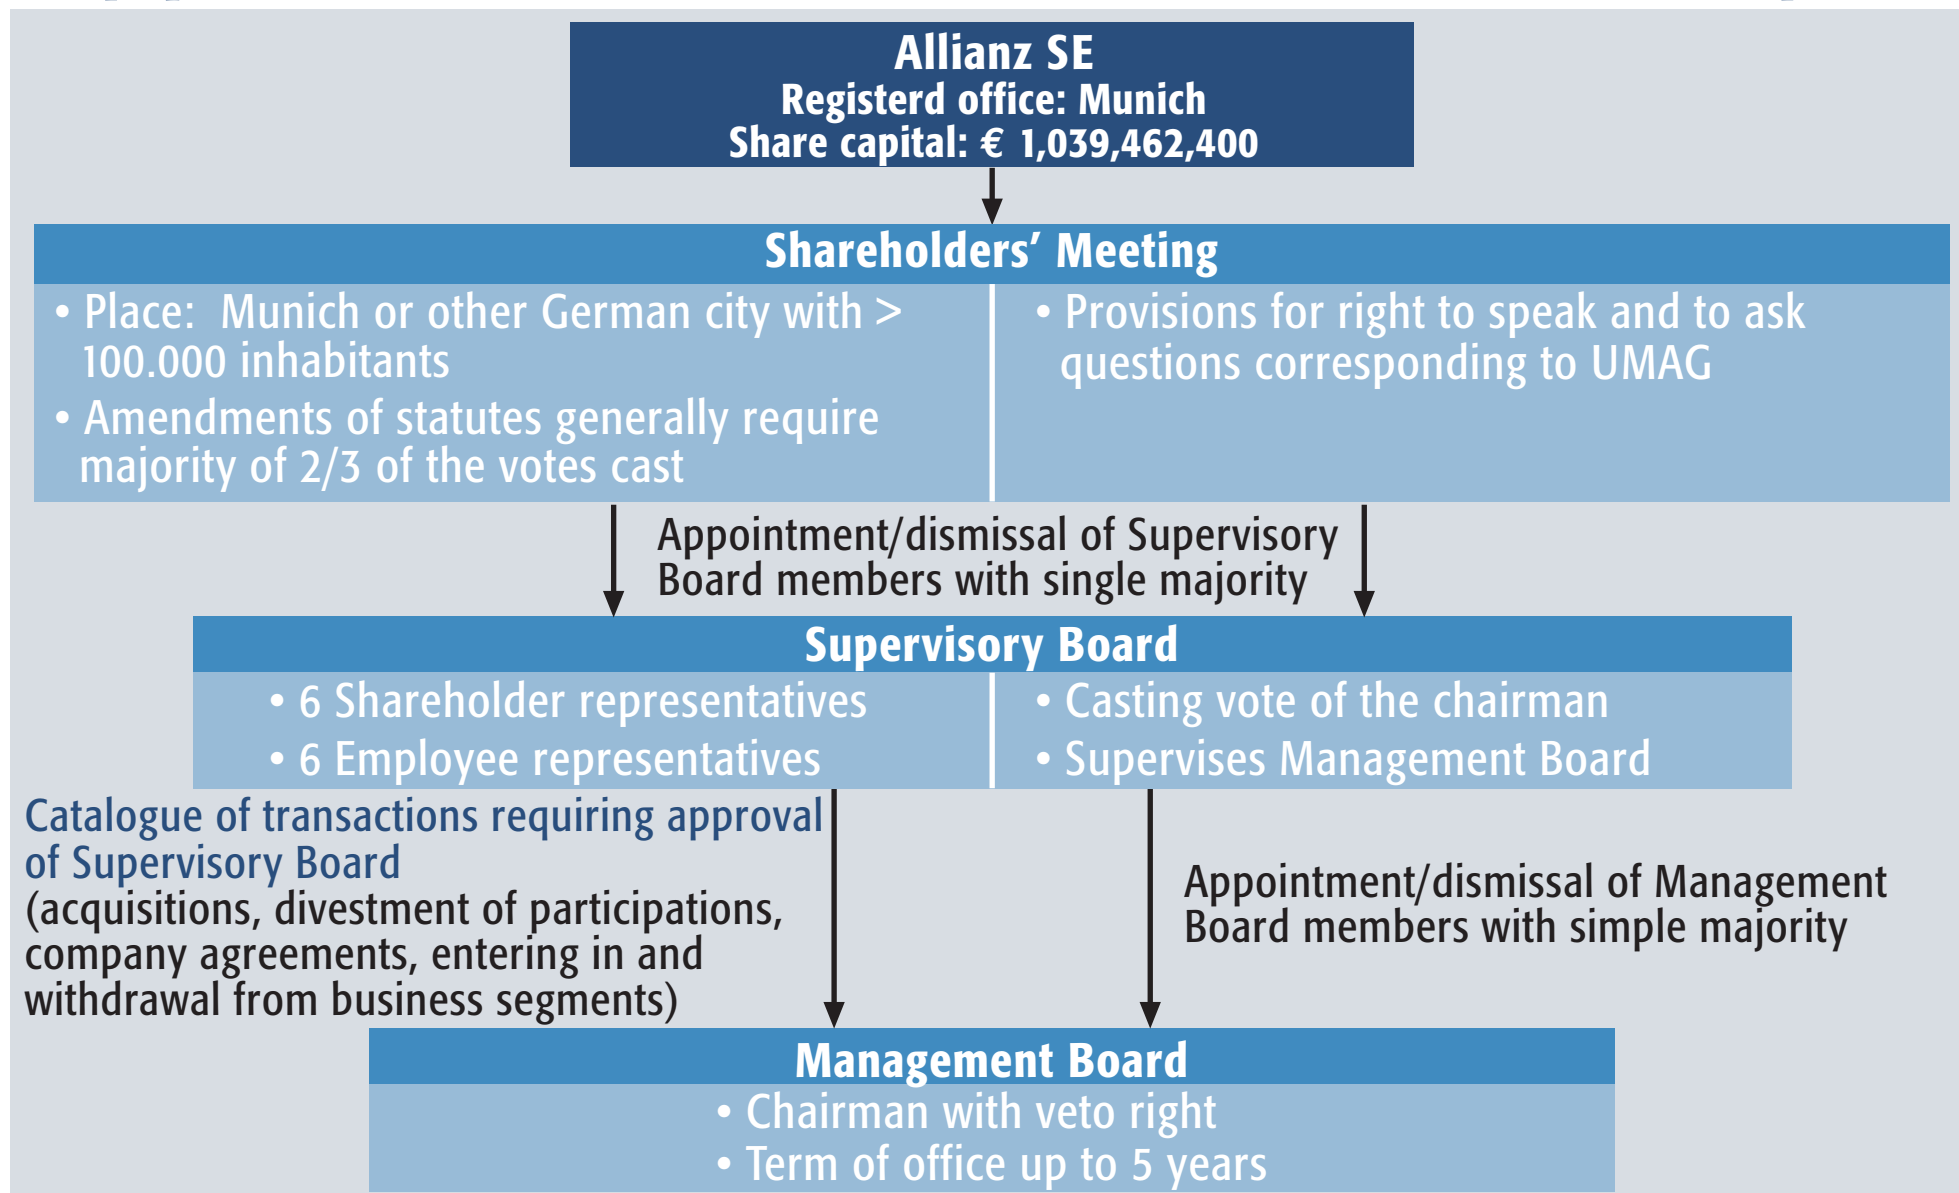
Allianz SE
Registerd office: Munich
Share capital: € 1,039,462,400

Shareholders' Meeting

• Place: Munich or other German city with > 100.000 inhabitants
• Amendments of statutes generally require majority of 2/3 of the votes cast

• Provisions for right to speak and to ask questions corresponding to UMAG

Appointment/dismissal of Supervisory Board members with single majority

Supervisory Board

• 6 Shareholder representatives
• 6 Employee representatives

• Casting vote of the chairman
• Supervises Management Board

Catalogue of transactions requiring approval of Supervisory Board
(acquisitions, divestment of participations, company agreements, entering in and withdrawal from business segments)

Appointment/dismissal of Management Board members with simple majority

Management Board
• Chairman with veto right
• Term of office up to 5 years